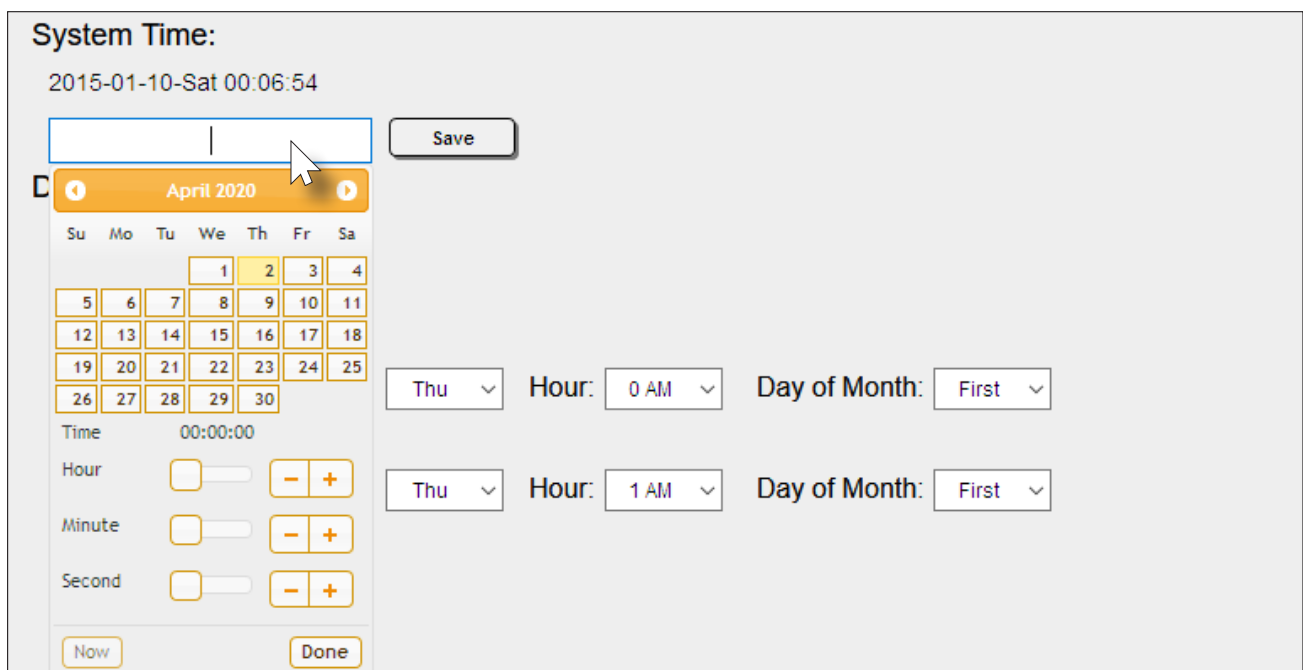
System Time:

2015-01-10-Sat 00:06:54

Save

D

April 2020

| Su | Mo | Tu | We | Th | Fr | Sa |
|---|---|---|---|---|---|---|
| | | | 1 | 2 | 3 | 4 |
| 5 | 6 | 7 | 8 | 9 | 10 | 11 |
| 12 | 13 | 14 | 15 | 16 | 17 | 18 |
| 19 | 20 | 21 | 22 | 23 | 24 | 25 |
| 26 | 27 | 28 | 29 | 30 | | |

Time 00:00:00

Hour − +

Minute − +

Second − +

Now Done

Thu Hour: 0 AM Day of Month: First

Thu Hour: 1 AM Day of Month: First